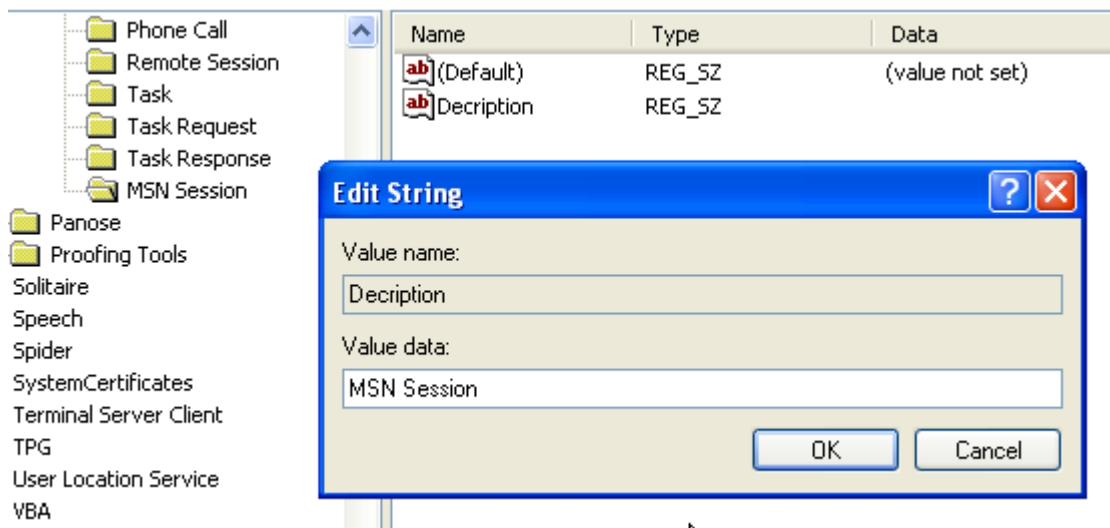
Phone Call
Remote Session
Task
Task Request
Task Response
MSN Session
Panose
Proofing Tools
Solitaire
Speech
Spider
SystemCertificates
Terminal Server Client
TPG
User Location Service
VBA

| Name | Type | Data |
|---|---|---|
| ab (Default) | REG_SZ | (value not set) |
| ab Decription | REG_SZ | |

Edit String
?
X
Value name:
Decription
Value data:
MSN Session
OK
Cancel